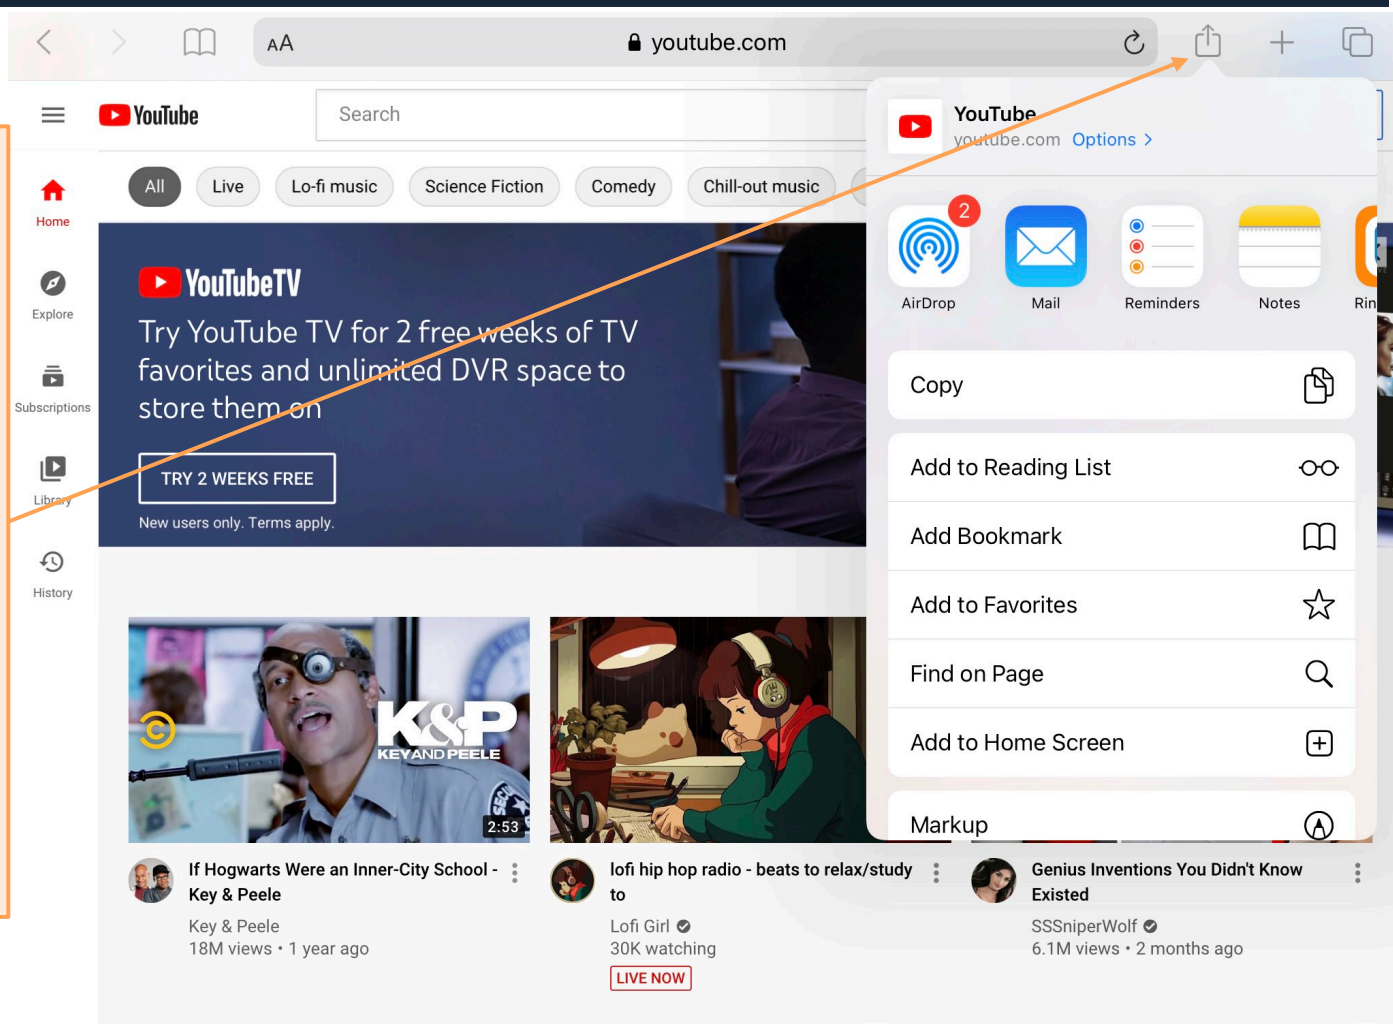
AA youtube.com

YouTube
Search

All Live Lo-fi music Science Fiction Comedy Chill-out music

Home
Explore
Subscriptions
Library
History

YouTubeTV
Try YouTube TV for 2 free weeks of TV favorites and unlimited DVR space to store them on
TRY 2 WEEKS FREE
New users only. Terms apply.

YouTube
youtube.com Options >

2
AirDrop Mail Reminders Notes Rin

Copy
Add to Reading List
Add Bookmark
Add to Favorites
Find on Page
Add to Home Screen
Markup

K&P KEY AND PEELE
2:53

If Hogwarts Were an Inner-City School - Key & Peele
Key & Peele
18M views • 1 year ago

lofi hip hop radio - beats to relax/study to
Lofi Girl
30K watching
LIVE NOW

Genius Inventions You Didn't Know Existed
SSSniperWolf
6.1M views • 2 months ago